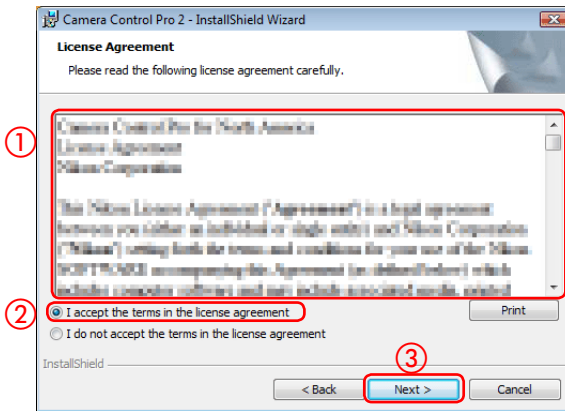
Camera Control Pro 2 - InstallShield Wizard

License Agreement

Please read the following license agreement carefully.

①

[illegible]

②

I accept the terms in the license agreement

I do not accept the terms in the license agreement

Print

InstallShield

③

< Back

Next >

Cancel